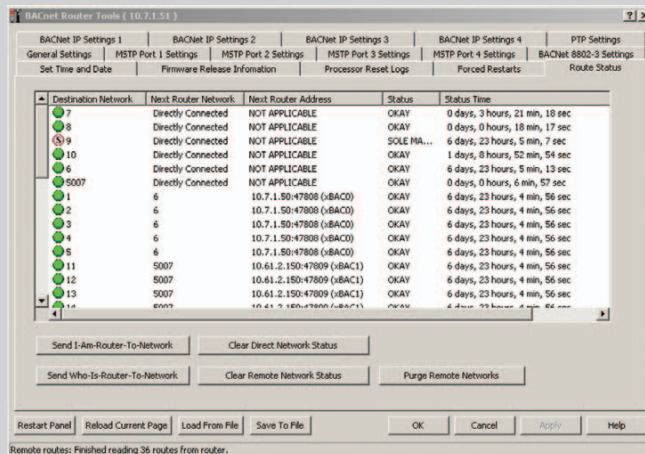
BACnet Router Tools (10.7.1.51)

?

BACNet IP Settings 1 | BACNet IP Settings 2 | BACNet IP Settings 3 | BACNet IP Settings 4 | PTP Settings
General Settings | MSTP Port 1 Settings | MSTP Port 2 Settings | MSTP Port 3 Settings | MSTP Port 4 Settings | BACNet 8802-3 Settings
Set Time and Date | Firmware Release Infomation | Processor Reset Logs | Forced Restarts | Route Status

| Destination Network | Next Router Network | Next Router Address | Status | Status Time |
|---|---|---|---|---|
| 7 | Directly Connected | NOT APPLICABLE | OKAY | 0 days, 3 hours, 21 min, 18 sec |
| 8 | Directly Connected | NOT APPLICABLE | OKAY | 0 days, 0 hours, 18 min, 17 sec |
| 9 | Directly Connected | NOT APPLICABLE | SOLE MA... | 6 days, 23 hours, 5 min, 7 sec |
| 10 | Directly Connected | NOT APPLICABLE | OKAY | 1 days, 8 hours, 52 min, 54 sec |
| 6 | Directly Connected | NOT APPLICABLE | OKAY | 6 days, 23 hours, 5 min, 13 sec |
| 5007 | Directly Connected | NOT APPLICABLE | OKAY | 0 days, 0 hours, 6 min, 57 sec |
| 1 | 6 | 10.7.1.50:47808 (xBAC0) | OKAY | 6 days, 23 hours, 4 min, 56 sec |
| 2 | 6 | 10.7.1.50:47808 (xBAC0) | OKAY | 6 days, 23 hours, 4 min, 56 sec |
| 3 | 6 | 10.7.1.50:47808 (xBAC0) | OKAY | 6 days, 23 hours, 4 min, 56 sec |
| 4 | 6 | 10.7.1.50:47808 (xBAC0) | OKAY | 6 days, 23 hours, 4 min, 56 sec |
| 5 | 6 | 10.7.1.50:47808 (xBAC0) | OKAY | 6 days, 23 hours, 4 min, 56 sec |
| 11 | 5007 | 10.61.2.150:47809 (xBAC1) | OKAY | 6 days, 23 hours, 4 min, 56 sec |
| 12 | 5007 | 10.61.2.150:47809 (xBAC1) | OKAY | 6 days, 23 hours, 4 min, 56 sec |
| 13 | 5007 | 10.61.2.150:47809 (xBAC1) | OKAY | 6 days, 23 hours, 4 min, 56 sec |
| 14 | 5007 | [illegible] | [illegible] | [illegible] |

Send I-Am-Router-To-Network | Clear Direct Network Status
Send Who-Is-Router-To-Network | Clear Remote Network Status | Purge Remote Networks

Restart Panel | Reload Current Page | Load From File | Save To File | OK | Cancel | Apply | Help

Remote routes: Finished reading 36 routes from router.